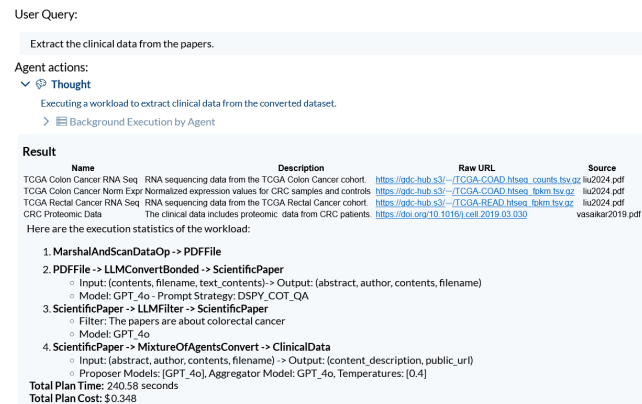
User Query:

Extract the clinical data from the papers.

Agent actions:

Thought

Executing a workload to extract clinical data from the converted dataset.

Background Execution by Agent

Result

| Name | Description | Raw URL | Source |
|---|---|---|---|
| TCGA Colon Cancer RNA Seq | RNA sequencing data from the TCGA Colon Cancer cohort. | https://gdc-hub.s3/.../TCGA-COAD.htseq_counts.tsv.gz | liu2024.pdf |
| TCGA Colon Cancer Norm Expr | Normalized expression values for CRC samples and controls | https://gdc-hub.s3/.../TCGA-COAD.htseq_fpkm.tsv.gz | liu2024.pdf |
| TCGA Rectal Cancer RNA Seq | RNA sequencing data from the TCGA Rectal Cancer cohort. | https://gdc-hub.s3/.../TCGA-READ.htseq_fpkm.tsv.gz | liu2024.pdf |
| CRC Proteomic Data | The clinical data includes proteomic data from CRC patients. | https://doi.org/10.1016/j.cell.2019.03.030 | vasaikar2019.pdf |

Here are the execution statistics of the workload:

1. MarshalAndScanDataOp -> PDFFile
2. PDFFile -> LLMConvertBonded -> ScientificPaper
   - Input: (contents, filename, text_contents)-> Output: (abstract, author, contents, filename)
   - Model: GPT_4o - Prompt Strategy: DSPY_COT_QA
3. ScientificPaper -> LLMFilter -> ScientificPaper
   - Filter: The papers are about colorectal cancer
   - Model: GPT_4o
4. ScientificPaper -> MixtureOfAgentsConvert -> ClinicalData
   - Input: (abstract, author, contents, filename) -> Output: (content_description, public_url)
   - Proposer Models: [GPT_4o], Aggregator Model: GPT_4o, Temperatures: [0.4]

Total Plan Time: 240.58 seconds
Total Plan Cost: $0.348